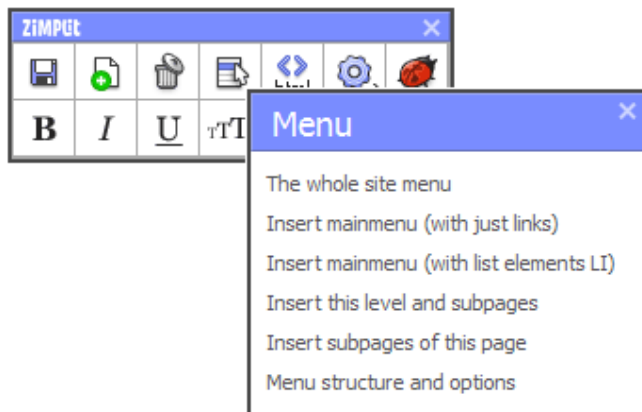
ZiMPUt
B I U TTT
Menu
The whole site menu
Insert mainmenu (with just links)
Insert mainmenu (with list elements LI)
Insert this level and subpages
Insert subpages of this page
Menu structure and options